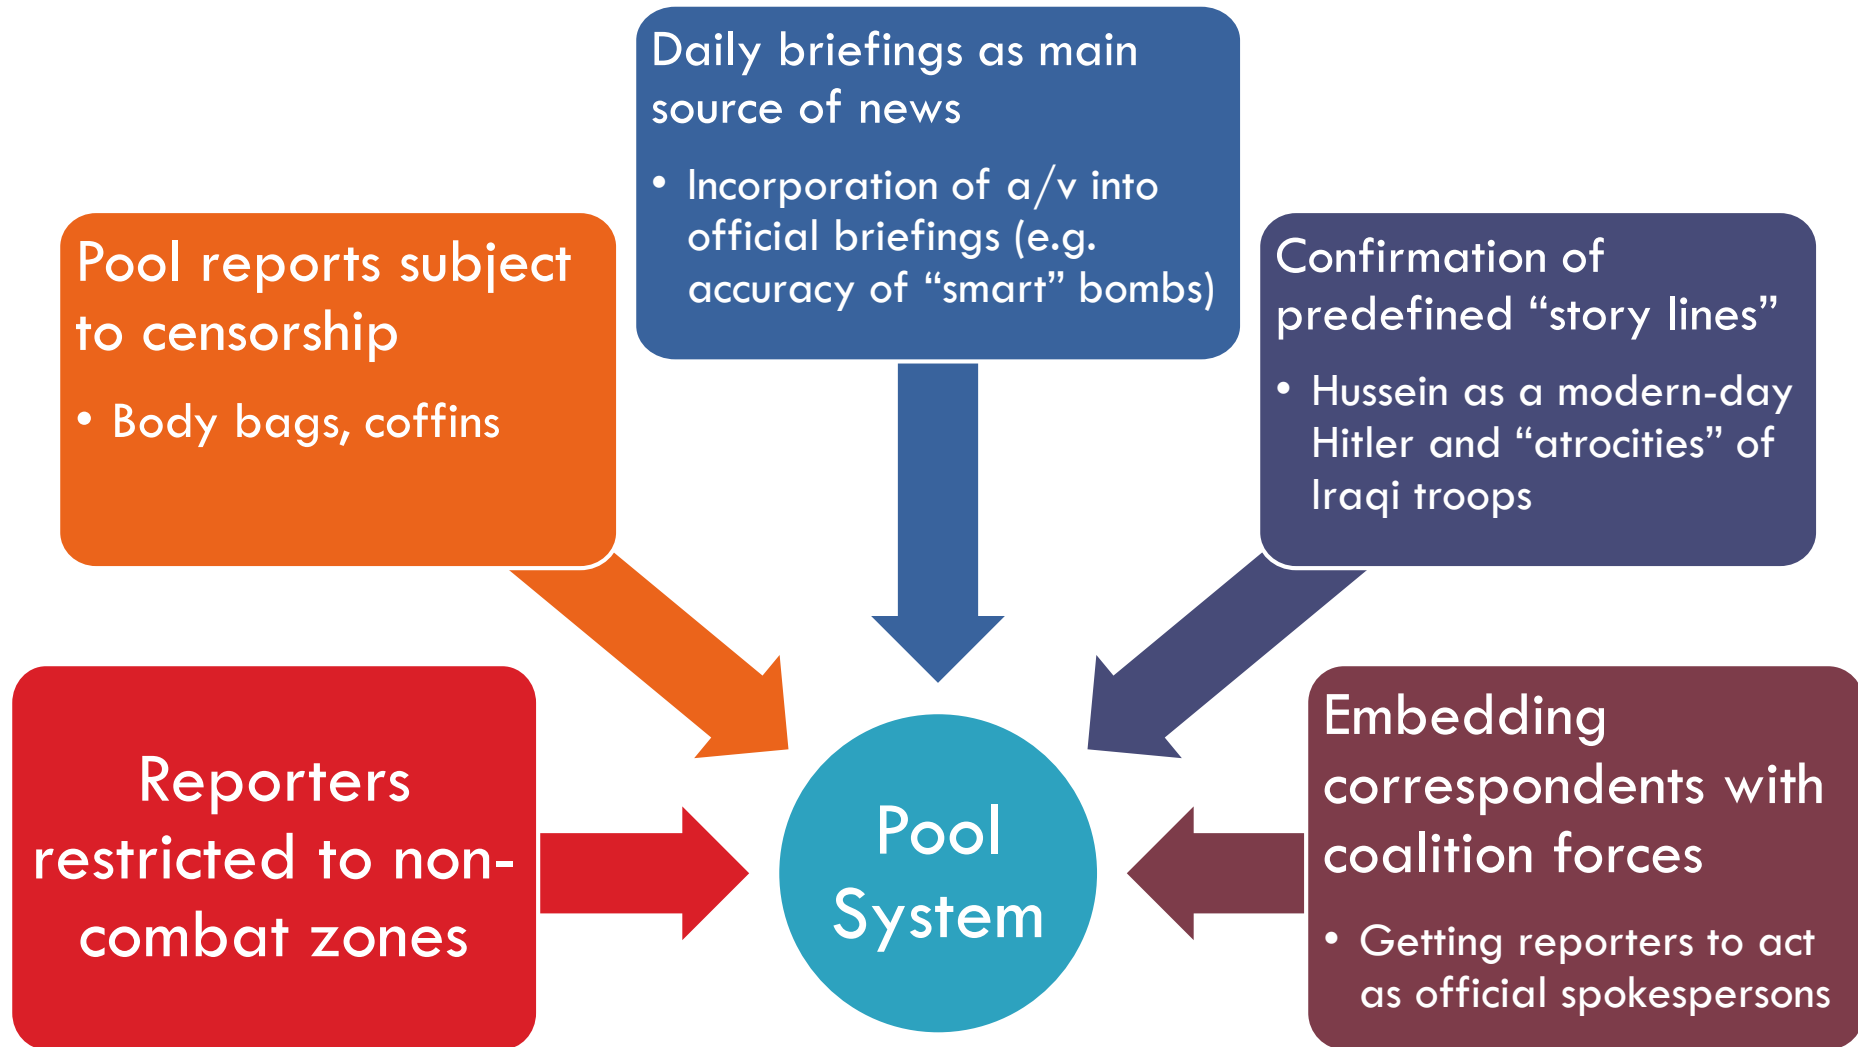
Daily briefings as main source of news

• Incorporation of a/v into official briefings (e.g. accuracy of “smart” bombs)

Pool reports subject to censorship

• Body bags, coffins

Confirmation of predefined “story lines”

• Hussein as a modern-day Hitler and “atrocities” of Iraqi troops

Reporters restricted to non-combat zones

Pool System

Embedding correspondents with coalition forces

• Getting reporters to act as official spokespersons